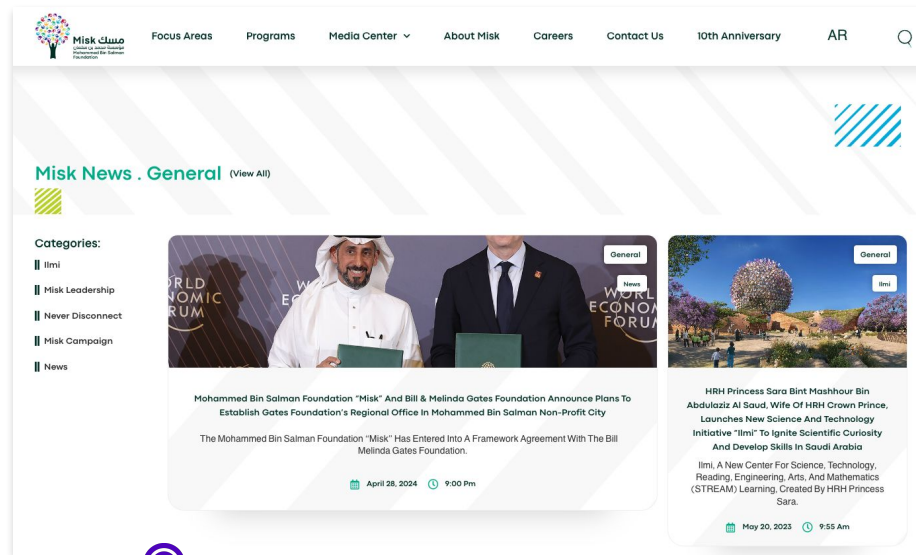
Misk مسك
مؤسسة محمد بن سلمان
Mohammed Bin Salman Foundation

Focus Areas Programs Media Center About Misk Careers Contact Us 10th Anniversary AR

Misk News . General (View All)

Categories:
Ilmi
Misk Leadership
Never Disconnect
Misk Campaign
News

WORLD ECONOMIC FORUM
WORLD ECONOMIC FORUM

General
News

Mohammed Bin Salman Foundation "Misk" And Bill & Melinda Gates Foundation Announce Plans To Establish Gates Foundation's Regional Office In Mohammed Bin Salman Non-Profit City

The Mohammed Bin Salman Foundation "Misk" Has Entered Into A Framework Agreement With The Bill Melinda Gates Foundation.

April 28, 2024 9:00 Pm

General
Ilmi

HRH Princess Sara Bint Mashhour Bin Abdulaziz Al Saud, Wife Of HRH Crown Prince, Launches New Science And Technology Initiative "Ilmi" To Ignite Scientific Curiosity And Develop Skills In Saudi Arabia

Ilmi, A New Center For Science, Technology, Reading, Engineering, Arts, And Mathematics (STREAM) Learning, Created By HRH Princess Sara.

May 20, 2023 9:55 Am